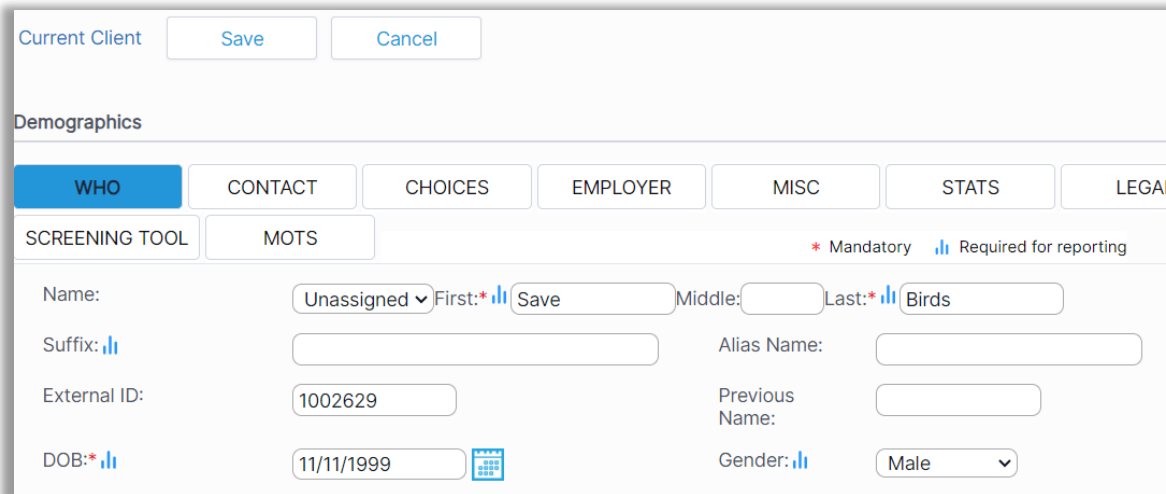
Current Client Save Cancel

Demographics

WHO CONTACT CHOICES EMPLOYER MISC STATS LEGA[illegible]

SCREENING TOOL MOTS

* Mandatory Required for reporting

Name: Unassigned First:* Save Middle: Last:* Birds

Suffix: Alias Name:

External ID: 1002629 Previous Name:

DOB:* 11/11/1999 Gender: Male